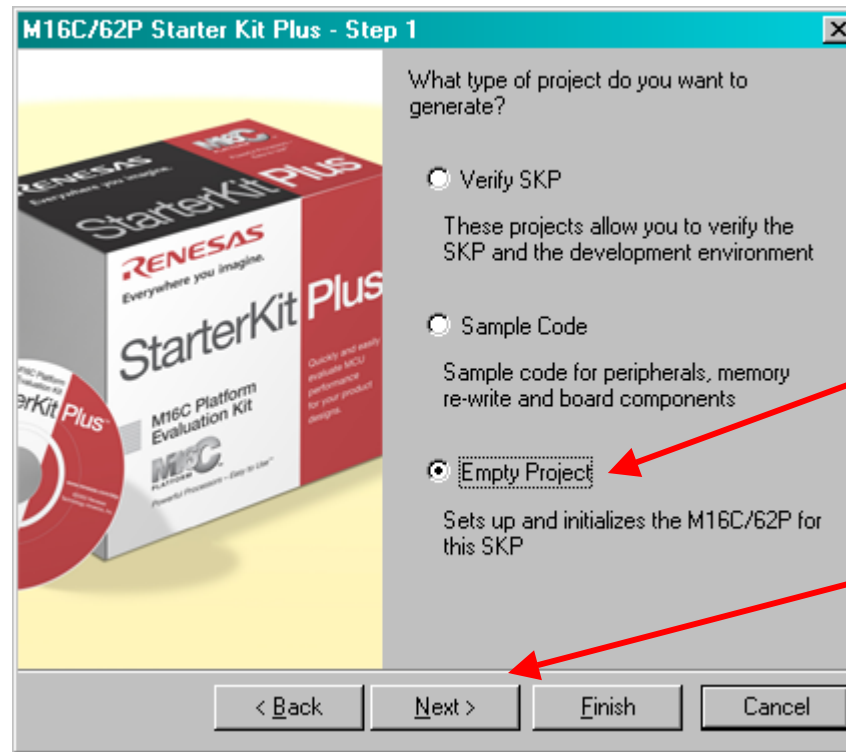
M16C/62P Starter Kit Plus - Step 1

What type of project do you want to generate?

Verify SKP

These projects allow you to verify the SKP and the development environment

Sample Code

Sample code for peripherals, memory re-write and board components

Empty Project

Sets up and initializes the M16C/62P for this SKP

RENESAS Everywhere you imagine.

StarterKit Plus

RENESAS Everywhere you imagine.

StarterKit Plus

Quickly and easily evaluate MCU performance for your product designs.

M16C Platform Evaluation Kit

M16C PLATFORM

Powerful Processors - Easy to Use

M16C Platform Evaluation Kit

erKit Plus

< Back

Next >

Finish

Cancel